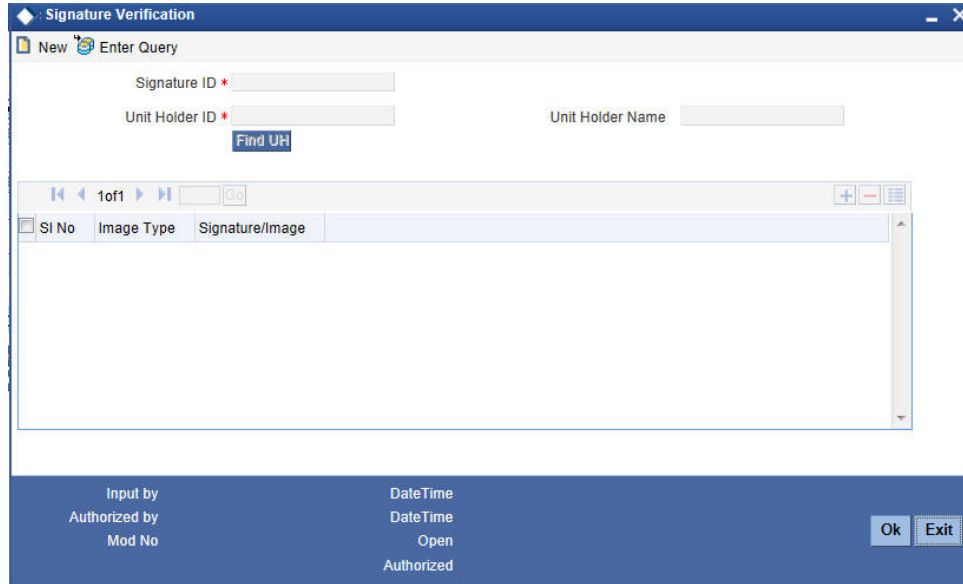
: Signature Verification

New Enter Query

Signature ID *

Unit Holder ID *

Unit Holder Name

Find UH

1of1 Go

| SI No | Image Type | Signature/Image |
|---|---|---|

Input by

Authorized by

Mod No

DateTime

DateTime

Open

Authorized

Ok Exit